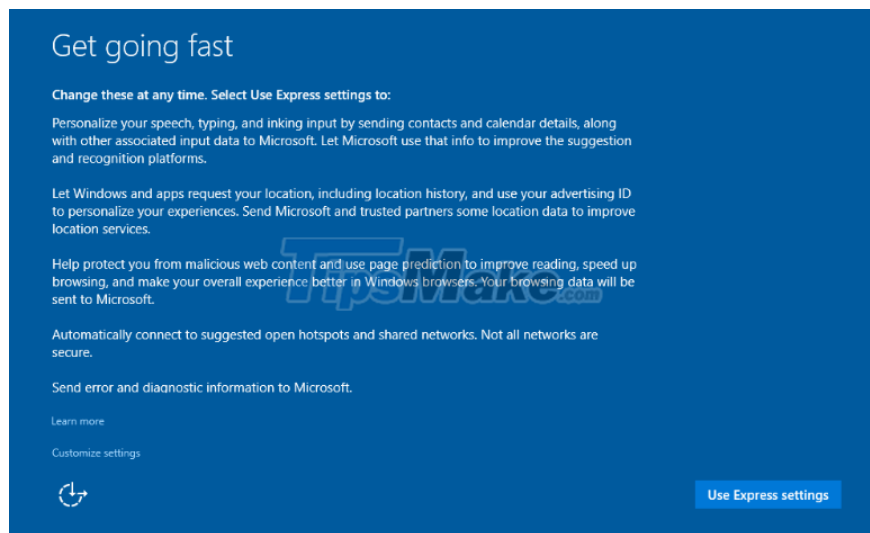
Get going fast

Change these at any time. Select Use Express settings to:

Personalize your speech, typing, and inking input by sending contacts and calendar details, along with other associated input data to Microsoft. Let Microsoft use that info to improve the suggestion and recognition platforms.

Let Windows and apps request your location, including location history, and use your advertising ID to personalize your experiences. Send Microsoft and trusted partners some location data to improve location services.

Help protect you from malicious web content and use page prediction to improve reading, speed up browsing, and make your overall experience better in Windows browsers. Your browsing data will be sent to Microsoft.

Automatically connect to suggested open hotspots and shared networks. Not all networks are secure.

Send error and diagnostic information to Microsoft.

Learn more

Customize settings

TipsMake.com

Use Express settings